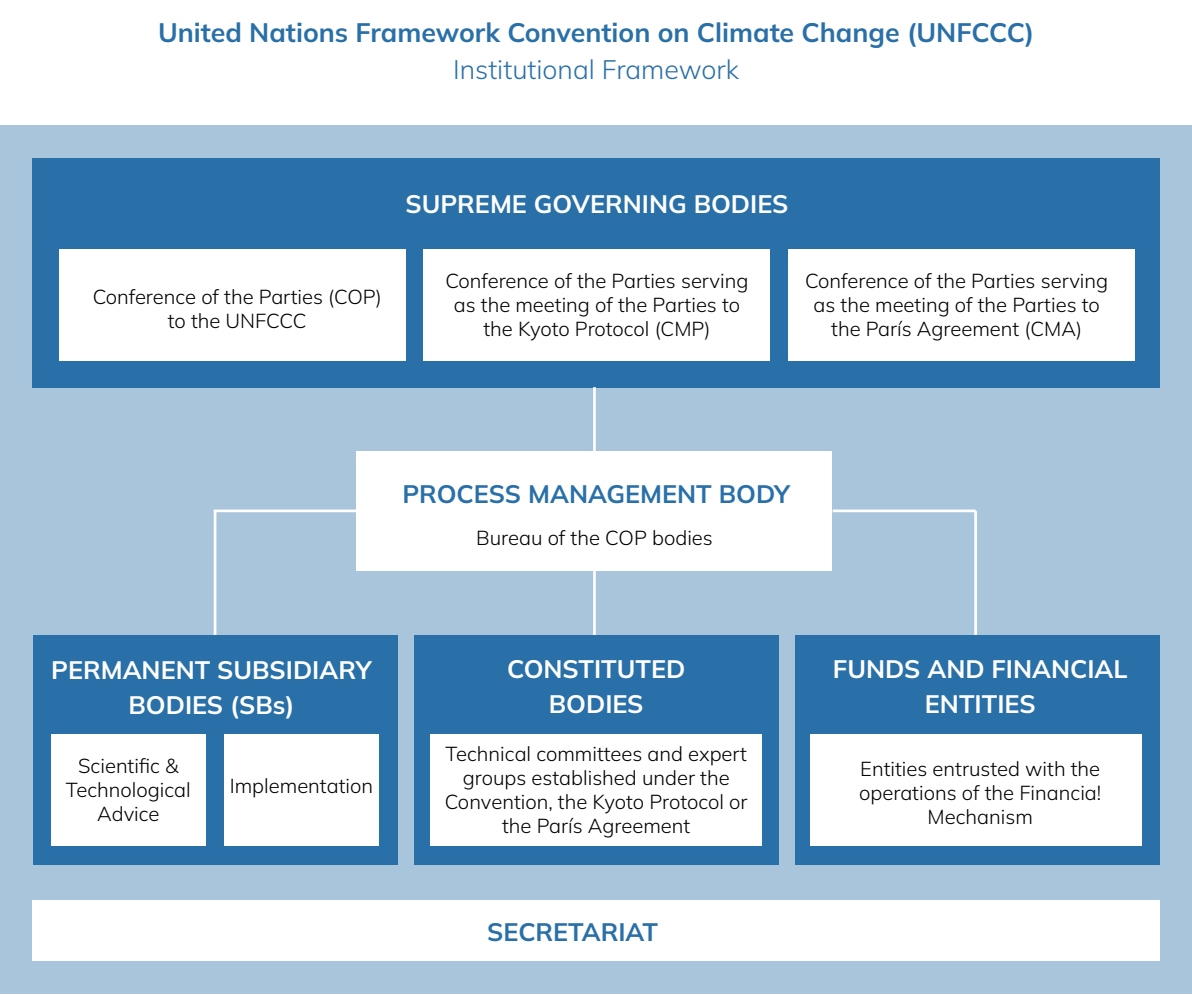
United Nations Framework Convention on Climate Change (UNFCCC)
Institutional Framework

SUPREME GOVERNING BODIES

Conference of the Parties (COP) to the UNFCCC

Conference of the Parties serving as the meeting of the Parties to the Kyoto Protocol (CMP)

Conference of the Parties serving as the meeting of the Parties to the París Agreement (CMA)

PROCESS MANAGEMENT BODY

Bureau of the COP bodies

PERMANENT SUBSIDIARY BODIES (SBs)

Scientific & Technological Advice

Implementation

CONSTITUTED BODIES

Technical committees and expert groups established under the Convention, the Kyoto Protocol or the París Agreement

FUNDS AND FINANCIAL ENTITIES

Entities entrusted with the operations of the Financia! Mechanism

SECRETARIAT